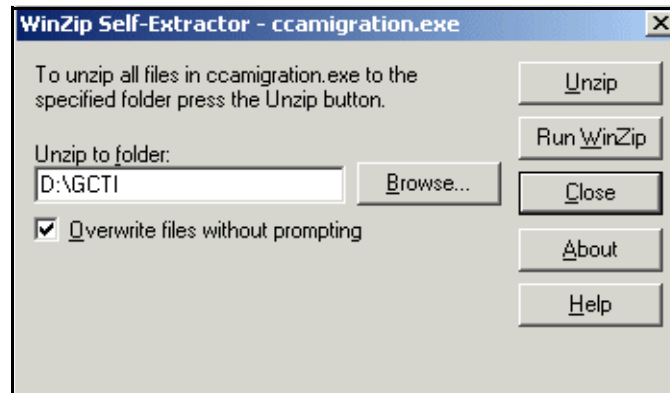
WinZip Self-Extractor - ccamigration.exe

×

To unzip all files in ccamigration.exe to the specified folder press the Unzip button.

Unzip to folder:

D:\GCTI

Browse...

Overwrite files without prompting

Unzip

Run WinZip

Close

About

Help